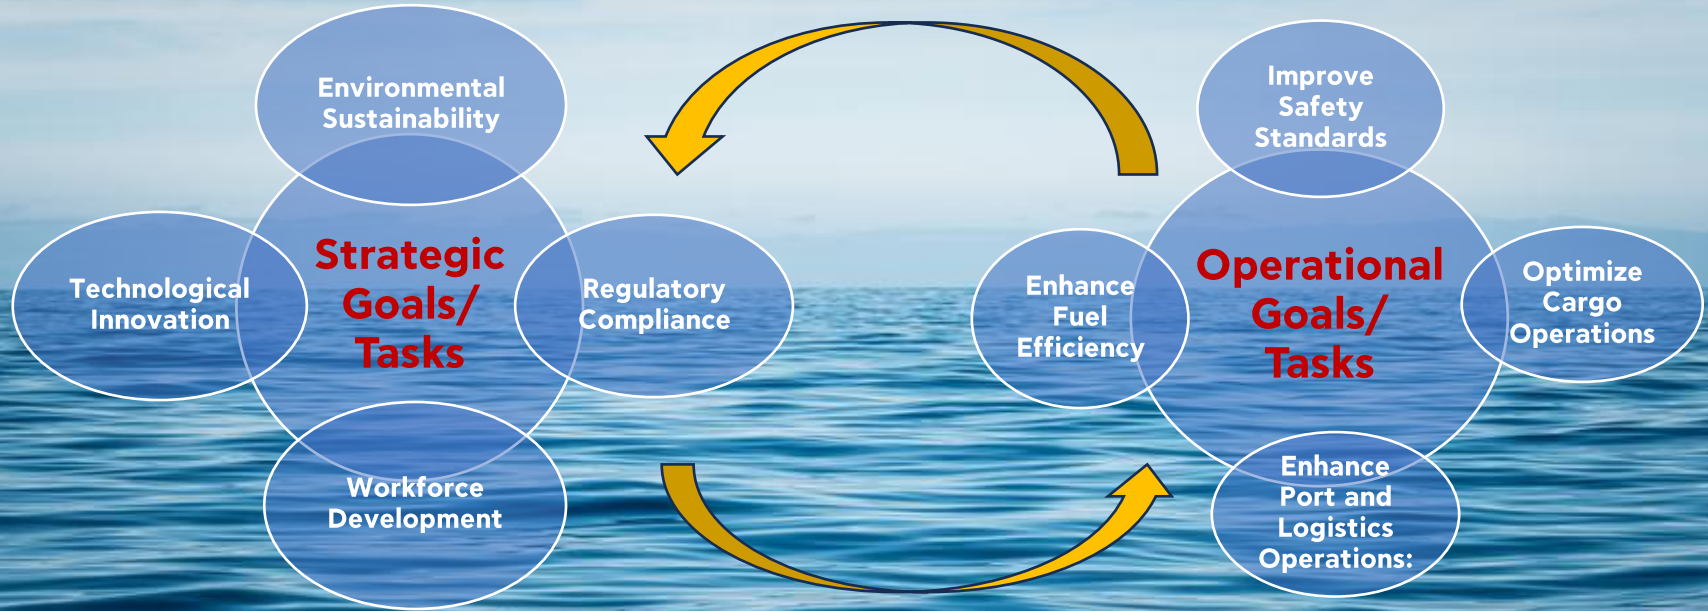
Environmental Sustainability

Technological Innovation

Strategic Goals/ Tasks

Regulatory Compliance

Workforce Development

Improve Safety Standards

Enhance Fuel Efficiency

Operational Goals/ Tasks

Optimize Cargo Operations

Enhance Port and Logistics Operations: